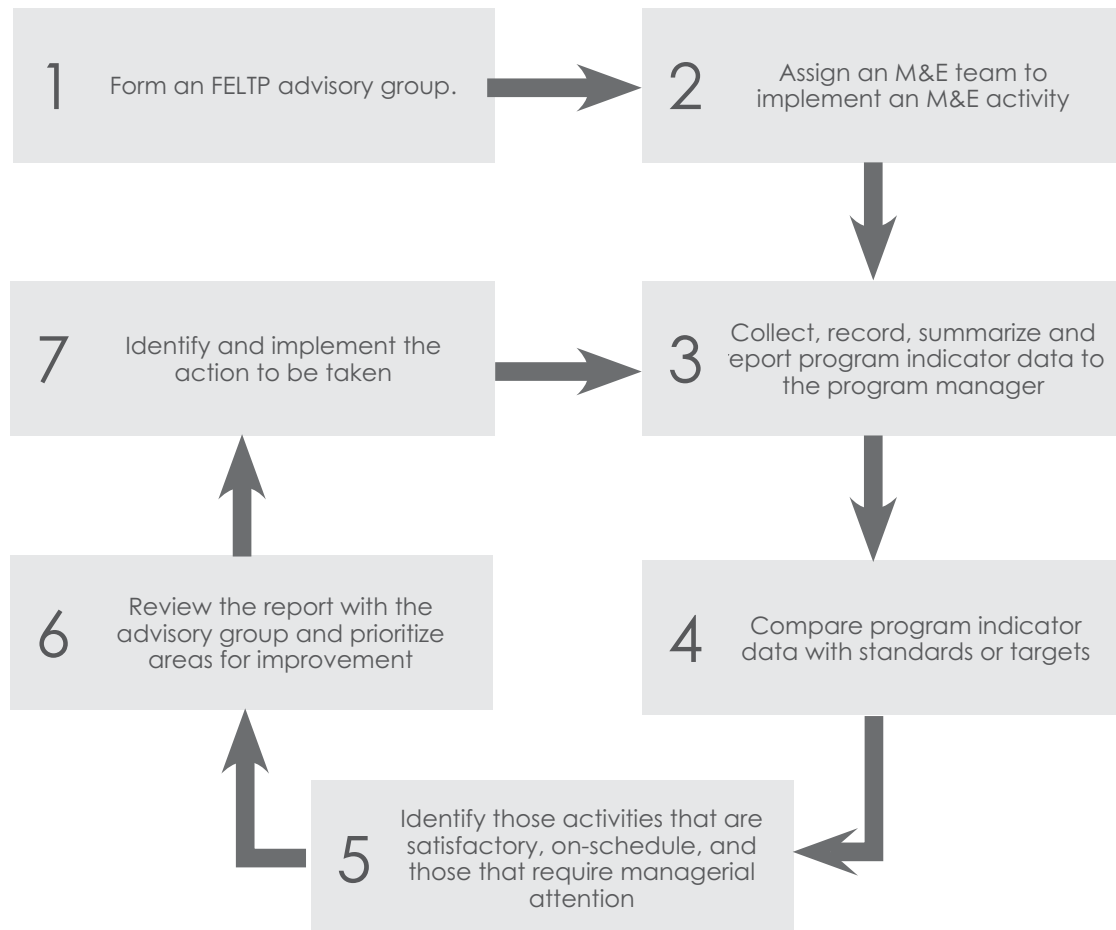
1 Form an FELTP advisory group.

2 Assign an M&E team to implement an M&E activity

3 Collect, record, summarize and eport program indicator data to the program manager

4 Compare program indicator data with standards or targets

5 Identify those activities that are satisfactory, on-schedule, and those that require managerial attention

6 Review the report with the advisory group and prioritize areas for improvement

7 Identify and implement the action to be taken